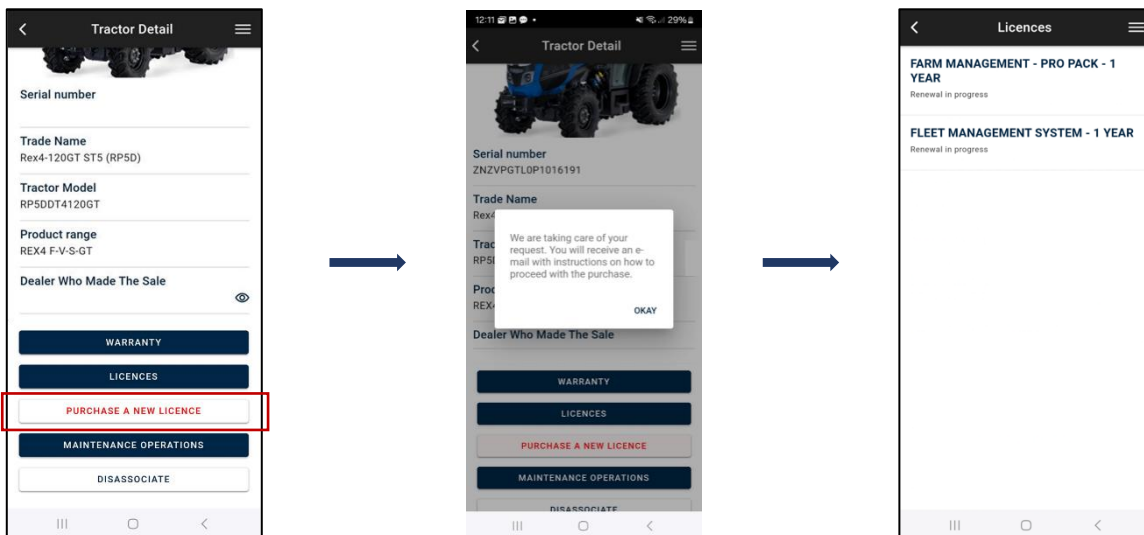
Tractor Detail

Serial number

Trade Name
Rex4-120GT ST5 (RP5D)

Tractor Model
RP5DDT4120GT

Product range
REX4 F-V-S-GT

Dealer Who Made The Sale

WARRANTY

LICENCES

PURCHASE A NEW LICENCE

MAINTENANCE OPERATIONS

DISASSOCIATE

12:11 29%

Tractor Detail

Serial number
ZNZVPGTL0P1016191

Trade Name
Rex4

Trac
RP5I

Prod
REX4

We are taking care of your request. You will receive an e-mail with instructions on how to proceed with the purchase.

OKAY

Dealer Who Made The Sale

WARRANTY

LICENCES

PURCHASE A NEW LICENCE

MAINTENANCE OPERATIONS

DISASSOCIATE

Licences

FARM MANAGEMENT - PRO PACK - 1 YEAR
Renewal in progress

FLEET MANAGEMENT SYSTEM - 1 YEAR
Renewal in progress